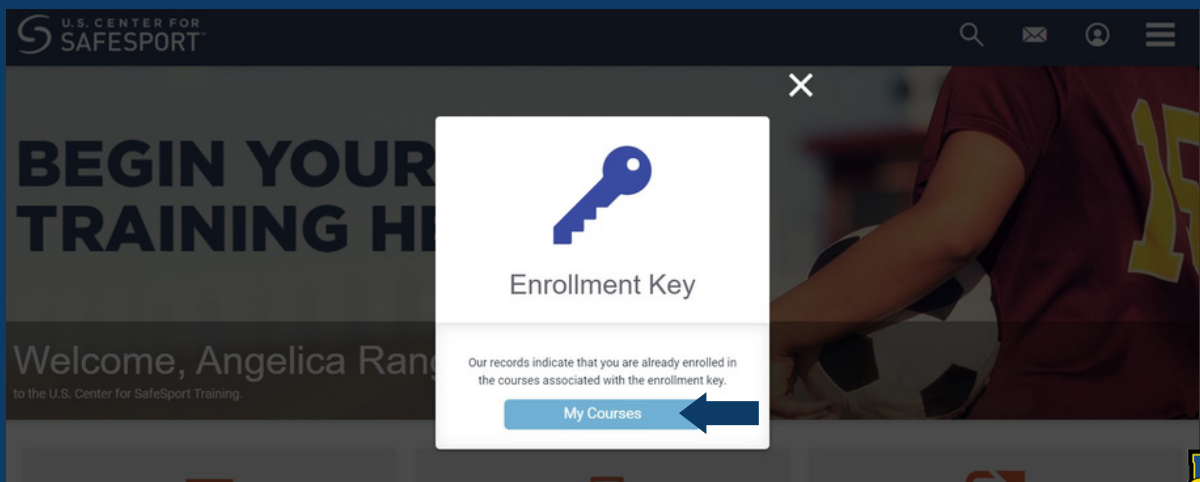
U.S. CENTER FOR SAFESPORT™

BEGIN YOUR TRAINING HE

Welcome, Angelica Rang

to the U.S. Center for SafeSport Training.

Enrollment Key

Our records indicate that you are already enrolled in the courses associated with the enrollment key.

My Courses